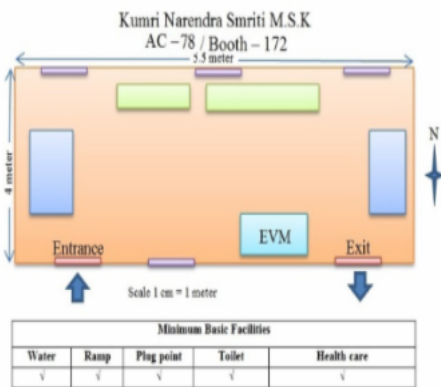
Kumri Narendra Smriti M.S.K
AC – 78 / Booth – 172

5.5 meter

4 meter

N

EVM

Entrance

Exit

Scale 1 cm = 1 meter

| Minimum Basic Facilities | | | | |
|---|---|---|---|---|
| Water | Ramp | Plug point | Toilet | Health care |
| √ | √ | √ | √ | √ |